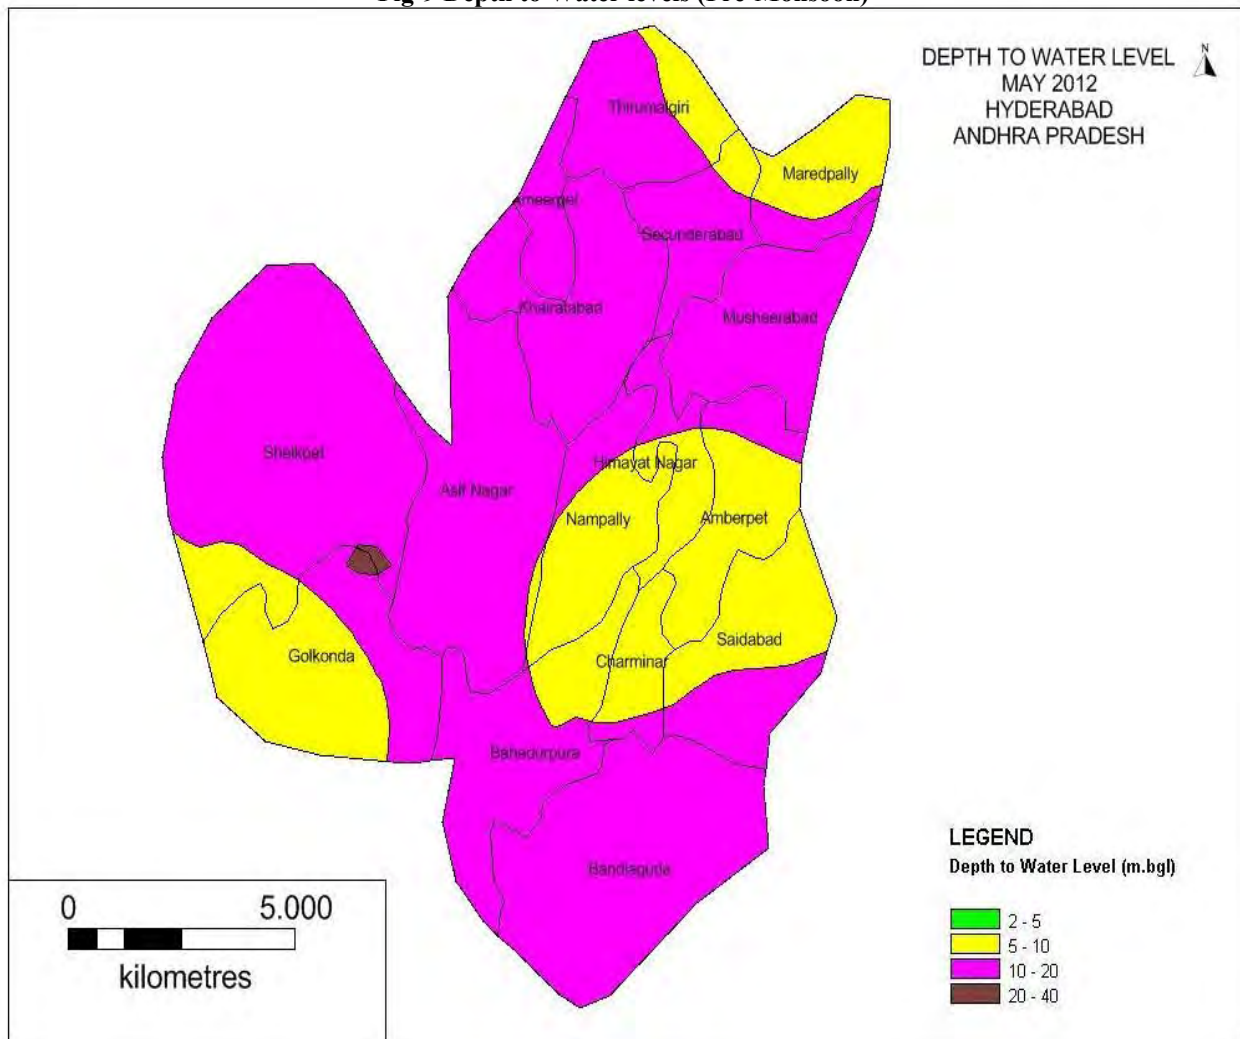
Fig 9 Depth to Water levels (Pre Monsoon)

DEPTH TO WATER LEVEL
MAY 2012
HYDERABAD
ANDHRA PRADESH

N

Thirumalgiri
Maredpally
Ameerpet
Secunderabad
Khairatabad
Musheerabad
Shaikpet
Himayat Nagar
Asif Nagar
Nampally
Amberpet
Golkonda
Saidabad
Charminar
Bahadurpura
Bandlaguda

LEGEND
Depth to Water Level (m.bgl)

2 - 5
5 - 10
10 - 20
20 - 40

0
5.000
kilometres